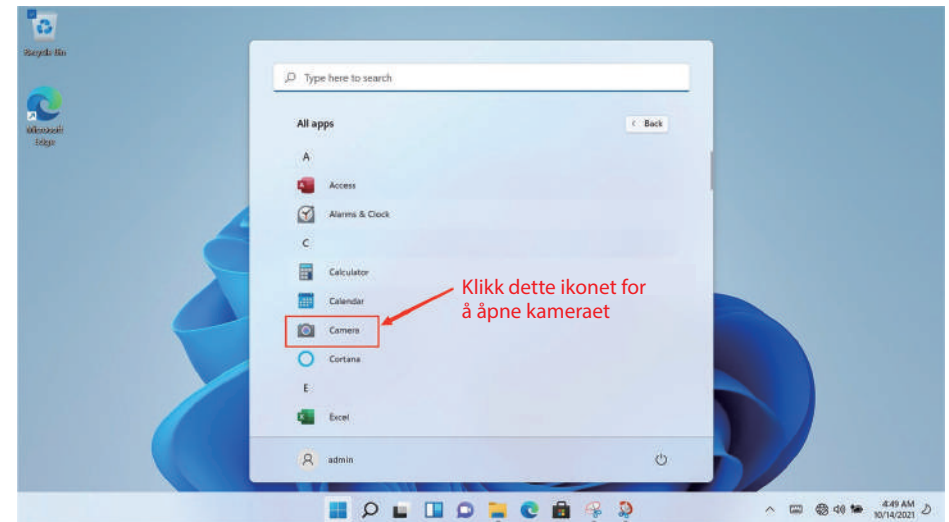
Recycle Bin

Microsoft Edge

Type here to search

All apps

Back

A

Access

Alarms & Clock

C

Calculator

Calendar

Camera

Cortana

E

Excel

Klikk dette ikonet for å åpne kameraet

admin

4:49 AM
10/14/2021